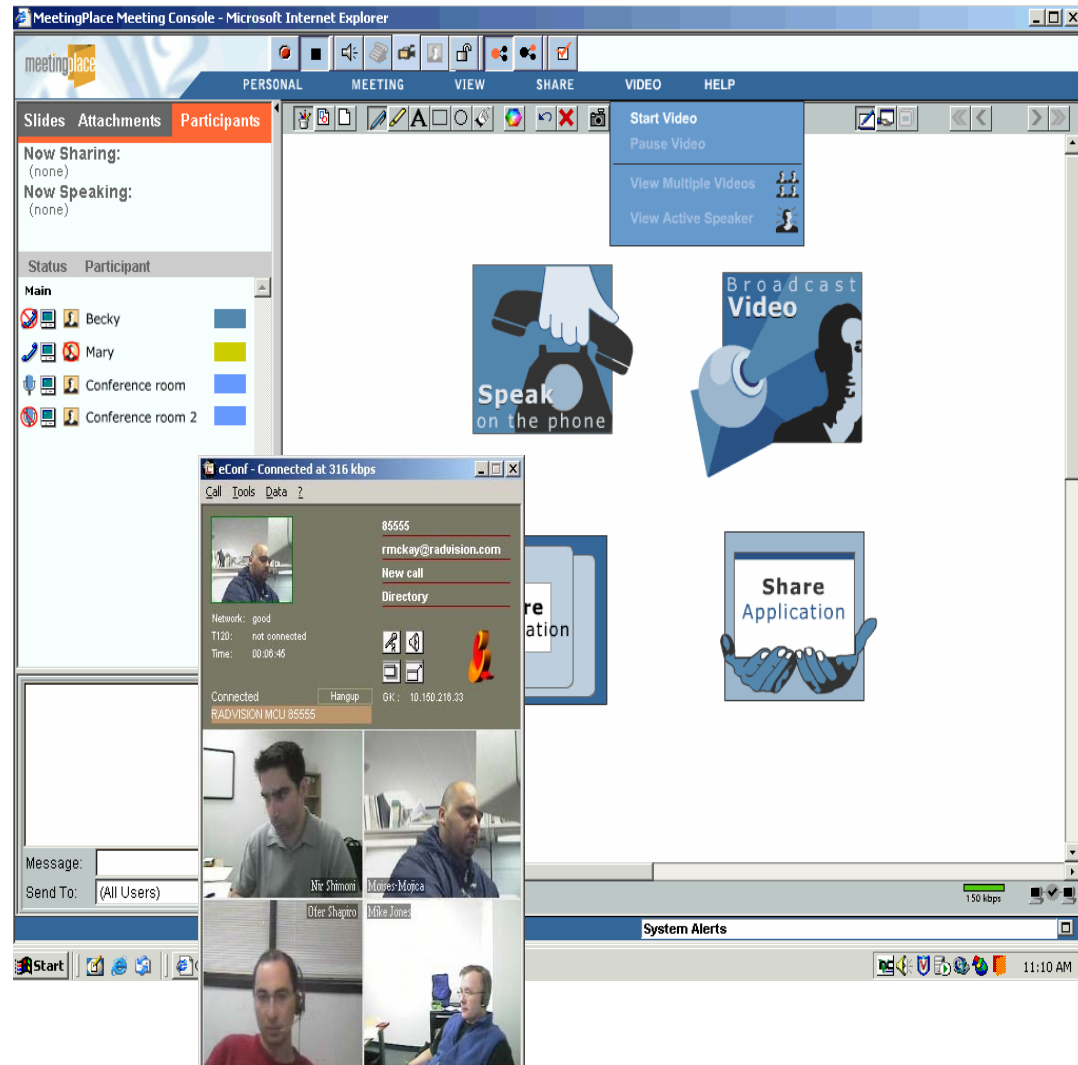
MeetingPlace Meeting Console - Microsoft Internet Explorer

meetingplace

PERSONAL MEETING VIEW SHARE VIDEO HELP

Slides Attachments Participants

Now Sharing:
(none)
Now Speaking:
(none)

Status Participant
Main
Becky
Mary
Conference room
Conference room 2

Start Video
Pause Video
View Multiple Videos
View Active Speaker

Speak on the phone

Broadcast Video

re
ation

Share Application

eConf - Connected at 316 kbps
Call Tools Data ?

85555
rmckay@radvision.com
New call
Directory

Network: good
T120: not connected
Time: 00:06:45

Connected Hangup
RADVISION MCU 85555
GK : 10.150.216.33

Nir Shimoni
Moises-Mojica
Ofer Shapiro
Mike Jones

Message:
Send To: (All Users)

150 kbps

System Alerts

Start

11:10 AM